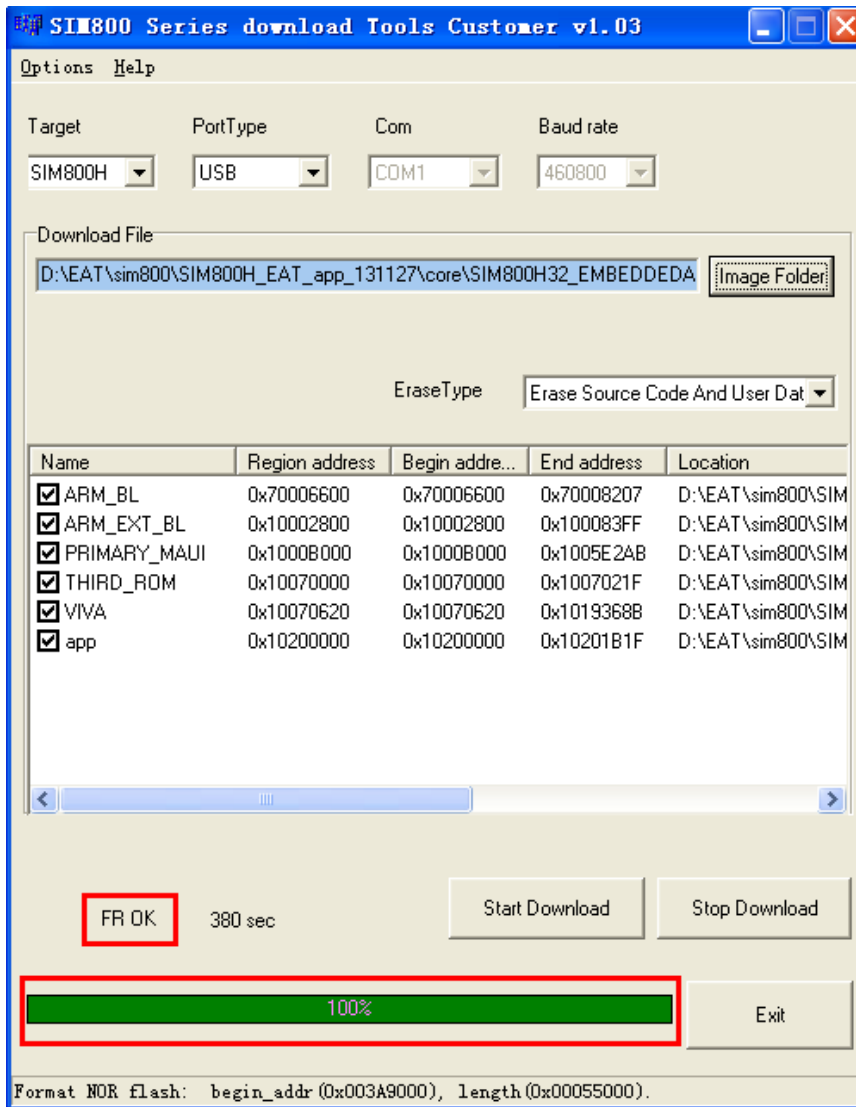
SIM800 Series download Tools Customer v1.03

Options Help

Target
SIM800H

PortType
USB

Com
COM1

Baud rate
460800

Download File
D:\EAT\sim800\SIM800H_EAT_app_131127\core\SIM800H32_EMBEDDEDA

Image Folder

EraseType
Erase Source Code And User Dat

| Name | Region address | Begin addre... | End address | Location |
|---|---|---|---|---|
| ARM_BL | 0x70006600 | 0x70006600 | 0x70008207 | D:\EAT\sim800\SIM |
| ARM_EXT_BL | 0x10002800 | 0x10002800 | 0x100083FF | D:\EAT\sim800\SIM |
| PRIMARY_MAUI | 0x1000B000 | 0x1000B000 | 0x1005E2AB | D:\EAT\sim800\SIM |
| THIRD_ROM | 0x10070000 | 0x10070000 | 0x1007021F | D:\EAT\sim800\SIM |
| VIVA | 0x10070620 | 0x10070620 | 0x1019368B | D:\EAT\sim800\SIM |
| app | 0x10200000 | 0x10200000 | 0x10201B1F | D:\EAT\sim800\SIM |

FR OK

380 sec

Start Download

Stop Download

100%

Exit

Format NOR flash: begin_addr(0x003A9000), length(0x00055000).